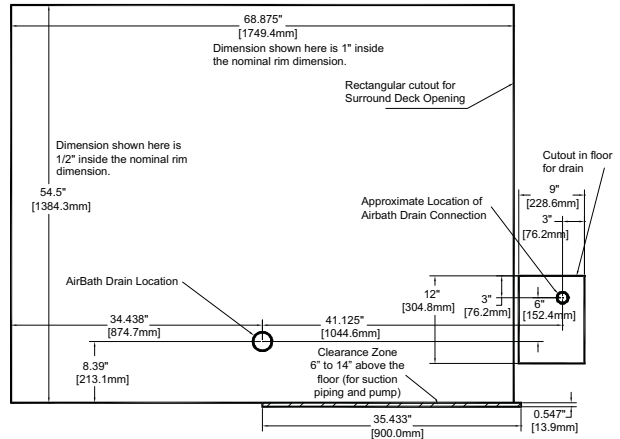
68.875"
[1749.4mm]
Dimension shown here is 1" inside the nominal rim dimension.

Rectangular cutout for Surround Deck Opening

Dimension shown here is 1/2" inside the nominal rim dimension.

54.5"
[1384.3mm]

Cutout in floor for drain

9"
[228.6mm]
3"
[76.2mm]

Approximate Location of Airbath Drain Connection

AirBath Drain Location

12"
[304.8mm]
3"
[76.2mm]
6"
[152.4mm]

34.438"
[874.7mm]
41.125"
[1044.6mm]

8.39"
[213.1mm]

Clearance Zone
6" to 14" above the floor (for suction piping and pump)

35.433"
[900.0mm]
0.547"
[13.9mm]